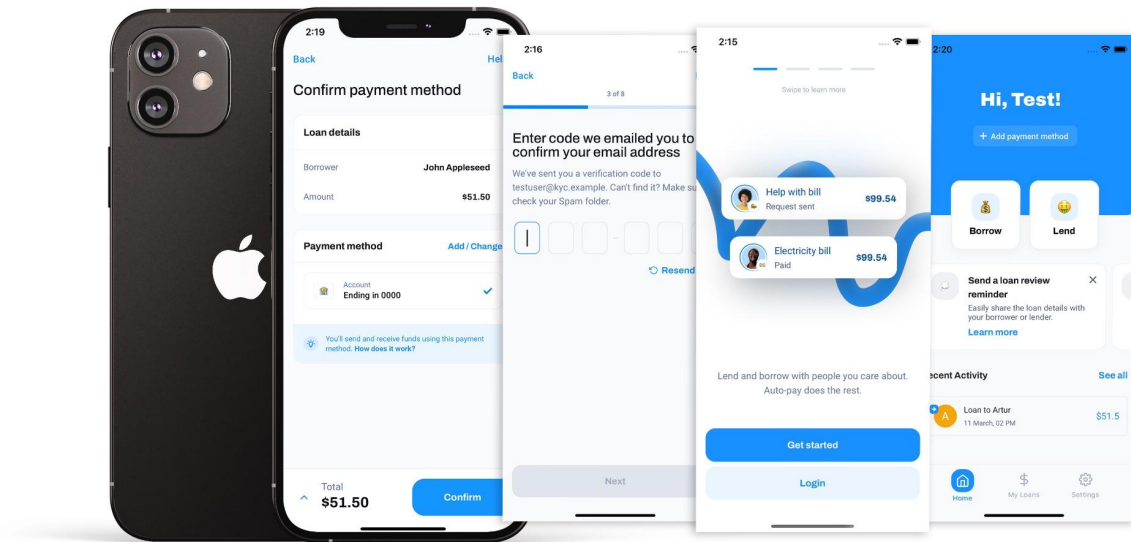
2:19

Back

Hel

Confirm payment method

Loan details

Borrower John Appleseed

Amount $51.50

Payment method Add / Change

Account
Ending in 0000

You'll send and receive funds using this payment method. How does it work?

Total
$51.50

Confirm

2:16

Back

3 of 8

Enter code we emailed you to confirm your email address

We've sent you a verification code to testuser@kyc.example. Can't find it? Make su check your Spam folder.

Resend

Next

2:15

Swipe to learn more

Help with bill
Request sent
$99.54

Electricity bill
Paid
$99.54

Lend and borrow with people you care about. Auto-pay does the rest.

Get started

Login

2:20

Hi, Test!

+ Add payment method

Borrow

Lend

Send a loan review reminder

Easily share the loan details with your borrower or lender.

Learn more

ecent Activity

See all

A

Loan to Artur
11 March, 02 PM

$51.5

Home

My Loans

Settings